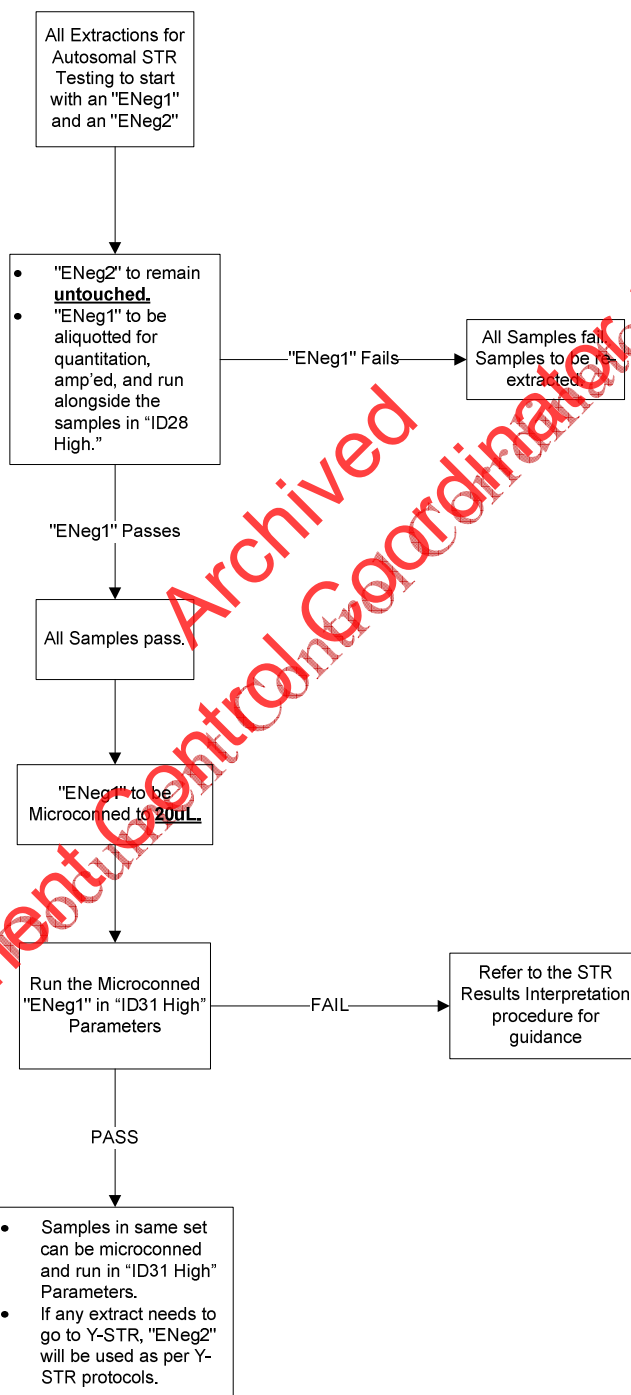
All Extractions for Autosomal STR Testing to start with an "ENeg1" and an "ENeg2"

- "ENeg2" to remain **untouched.**
- "ENeg1" to be aliquotted for quantitation, amp'ed, and run alongside the samples in "ID28 High."

"ENeg1" Fails

All Samples fail. Samples to be re-extracted.

"ENeg1" Passes

All Samples pass.

"ENeg1" to be Microconned to **20uL.**

Run the Microconned "ENeg1" in "ID31 High" Parameters

FAIL

Refer to the STR Results Interpretation procedure for guidance

PASS

- Samples in same set can be microconned and run in "ID31 High" Parameters.
- If any extract needs to go to Y-STR, "ENeg2" will be used as per Y-STR protocols.

Archived

Document Control Coordinator